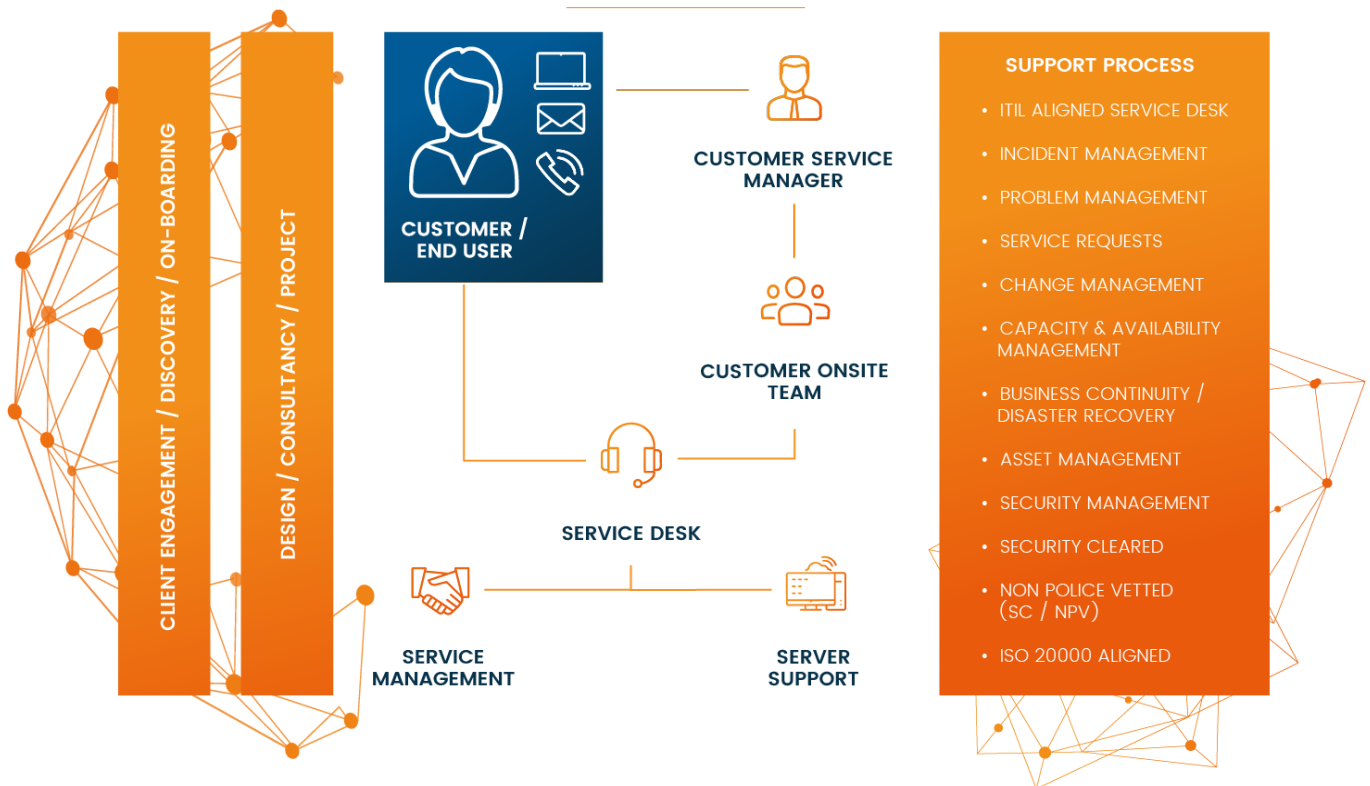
CLIENT ENGAGEMENT / DISCOVERY / ON-BOARDING

DESIGN / CONSULTANCY / PROJECT

CUSTOMER / END USER

CUSTOMER SERVICE MANAGER

CUSTOMER ONSITE TEAM

SERVICE DESK

SERVICE MANAGEMENT

SERVER SUPPORT

SUPPORT PROCESS

• ITIL ALIGNED SERVICE DESK
• INCIDENT MANAGEMENT
• PROBLEM MANAGEMENT
• SERVICE REQUESTS
• CHANGE MANAGEMENT
• CAPACITY & AVAILABILITY MANAGEMENT
• BUSINESS CONTINUITY / DISASTER RECOVERY
• ASSET MANAGEMENT
• SECURITY MANAGEMENT
• SECURITY CLEARED
• NON POLICE VETTED (SC / NPV)
• ISO 20000 ALIGNED